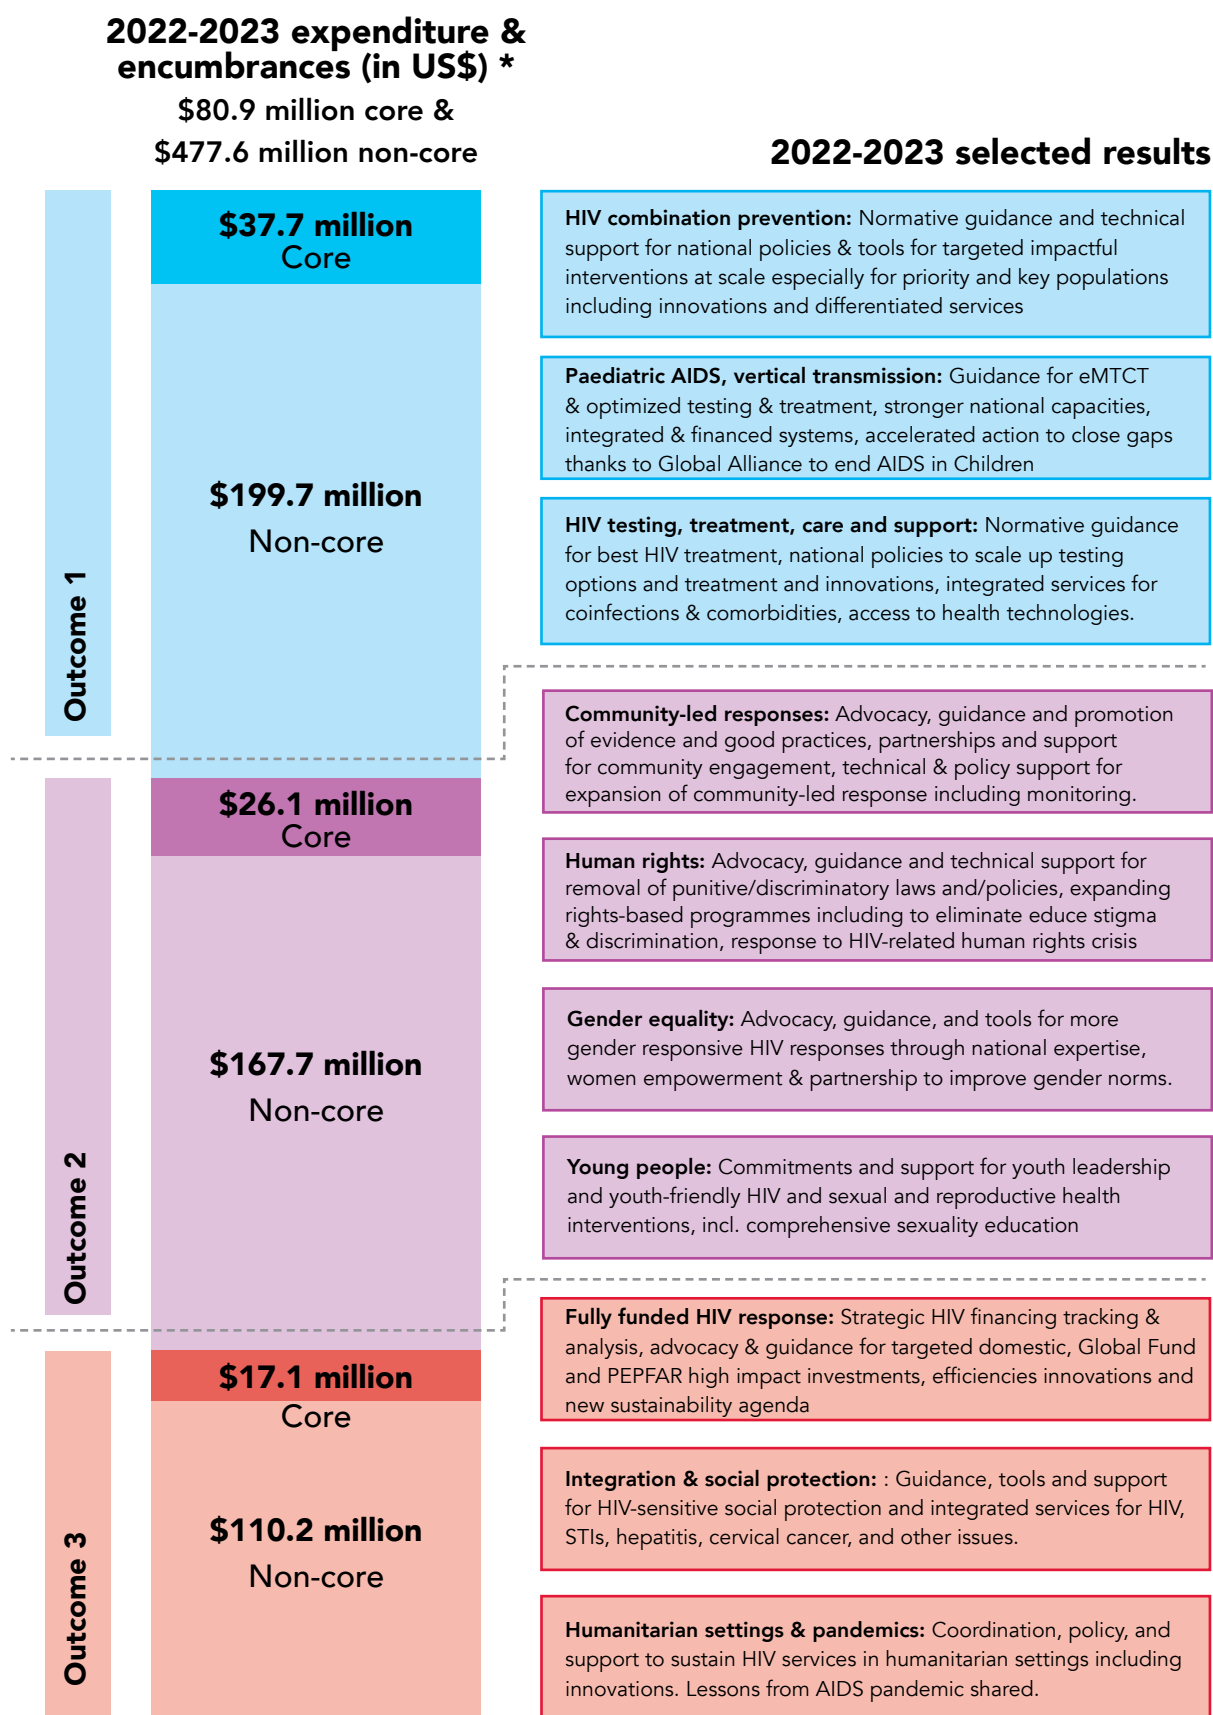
2022-2023 expenditure & encumbrances (in US$) *
$80.9 million core &
$477.6 million non-core

2022-2023 selected results

Outcome 1

$37.7 million
Core

$199.7 million
Non-core

**HIV combination prevention:** Normative guidance and technical support for national policies & tools for targeted impactful interventions at scale especially for priority and key populations including innovations and differentiated services

**Paediatric AIDS, vertical transmission:** Guidance for eMTCT & optimized testing & treatment, stronger national capacities, integrated & financed systems, accelerated action to close gaps thanks to Global Alliance to end AIDS in Children

**HIV testing, treatment, care and support:** Normative guidance for best HIV treatment, national policies to scale up testing options and treatment and innovations, integrated services for coinfections & comorbidities, access to health technologies.

Outcome 2

$26.1 million
Core

$167.7 million
Non-core

**Community-led responses:** Advocacy, guidance and promotion of evidence and good practices, partnerships and support for community engagement, technical & policy support for expansion of community-led response including monitoring.

**Human rights:** Advocacy, guidance and technical support for removal of punitive/discriminatory laws and/policies, expanding rights-based programmes including to eliminate educe stigma & discrimination, response to HIV-related human rights crisis

**Gender equality:** Advocacy, guidance, and tools for more gender responsive HIV responses through national expertise, women empowerment & partnership to improve gender norms.

**Young people:** Commitments and support for youth leadership and youth-friendly HIV and sexual and reproductive health interventions, incl. comprehensive sexuality education

Outcome 3

$17.1 million
Core

$110.2 million
Non-core

**Fully funded HIV response:** Strategic HIV financing tracking & analysis, advocacy & guidance for targeted domestic, Global Fund and PEPFAR high impact investments, efficiencies innovations and new sustainability agenda

**Integration & social protection:** : Guidance, tools and support for HIV-sensitive social protection and integrated services for HIV, STIs, hepatitis, cervical cancer, and other issues.

**Humanitarian settings & pandemics:** Coordination, policy, and support to sustain HIV services in humanitarian settings including innovations. Lessons from AIDS pandemic shared.